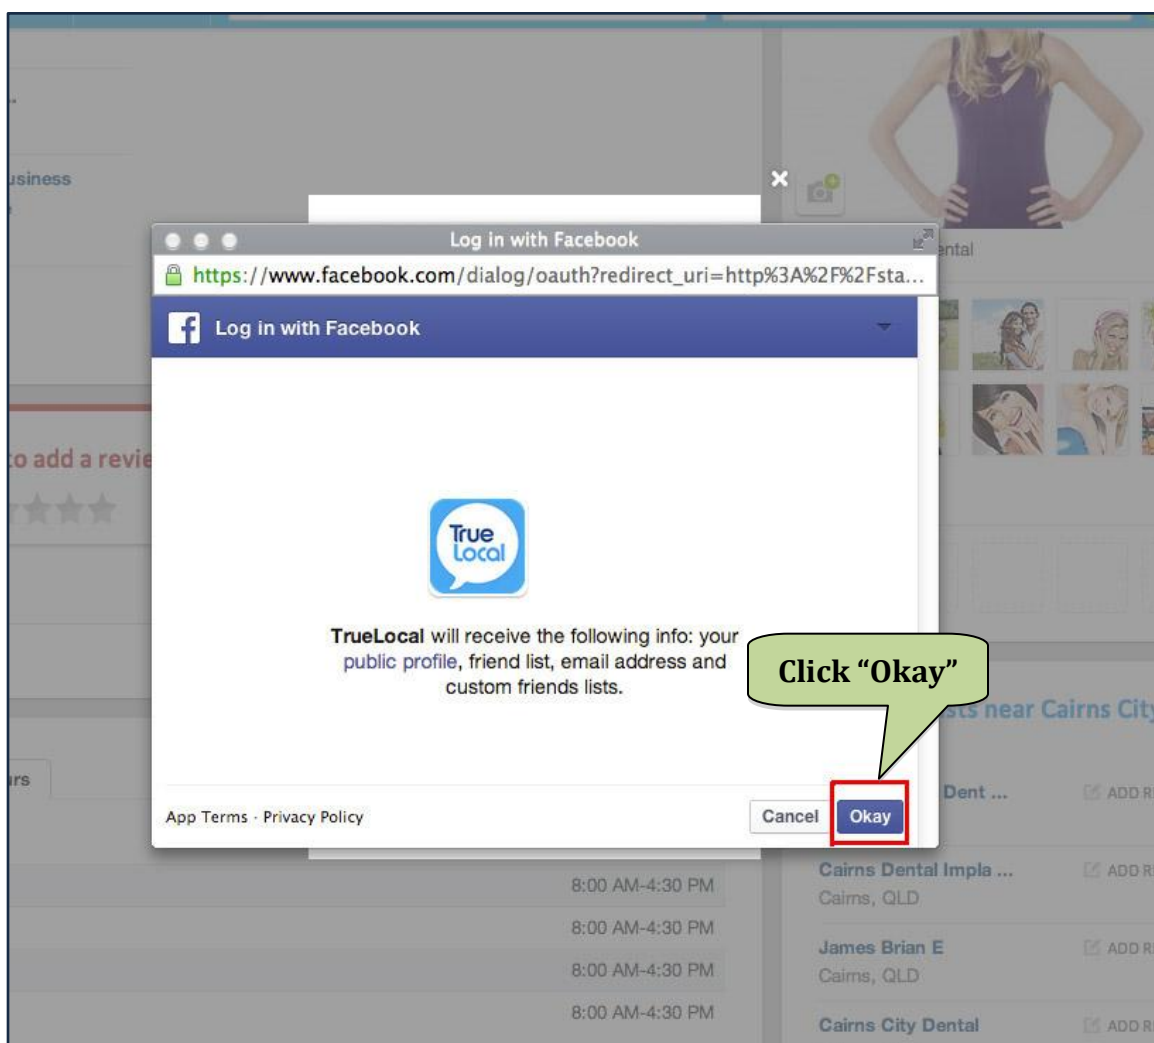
usiness

Log in with Facebook

https://www.facebook.com/dialog/oauth?redirect_uri=http%3A%2F%2Fsta...

Log in with Facebook

ental

to add a revie

True Local

TrueLocal will receive the following info: your public profile, friend list, email address and custom friends lists.

Click "Okay"

sts near Cairns City

urs

App Terms · Privacy Policy

Cancel

Okay

Dent ...

ADD R

Cairns Dental Impla ...

Cairns, QLD

ADD R

8:00 AM-4:30 PM

8:00 AM-4:30 PM

James Brian E

Cairns, QLD

ADD R

8:00 AM-4:30 PM

8:00 AM-4:30 PM

Cairns City Dental

ADD R